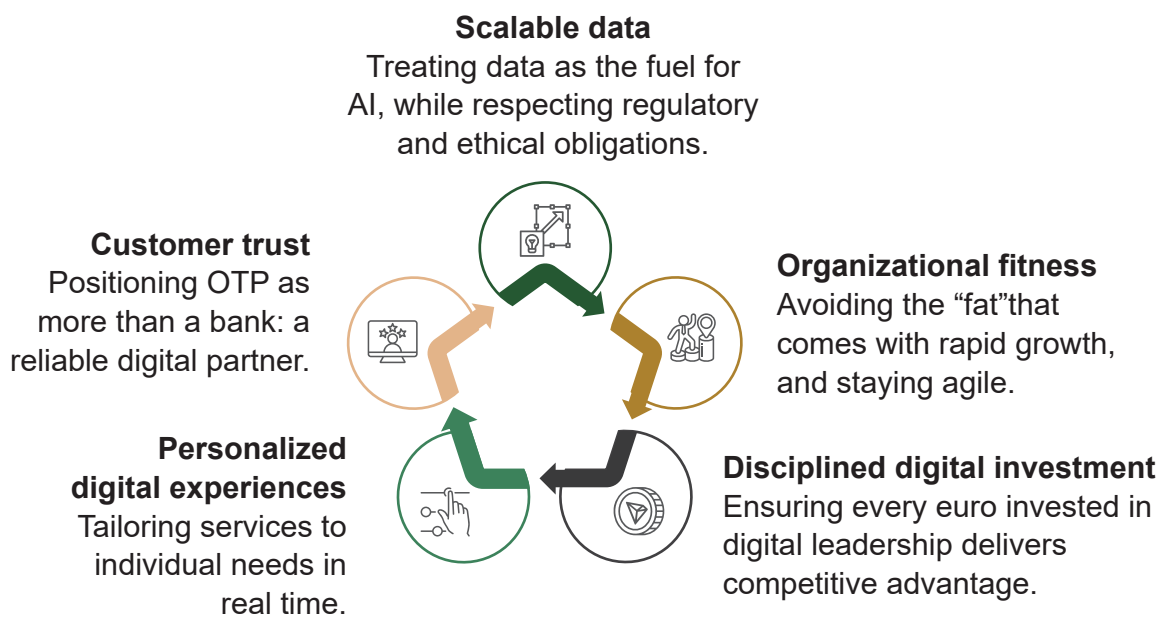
**Scalable data**
Treating data as the fuel for AI, while respecting regulatory and ethical obligations.

**Customer trust**
Positioning OTP as more than a bank: a reliable digital partner.

**Organizational fitness**
Avoiding the “fat”that comes with rapid growth, and staying agile.

**Personalized digital experiences**
Tailoring services to individual needs in real time.

**Disciplined digital investment**
Ensuring every euro invested in digital leadership delivers competitive advantage.